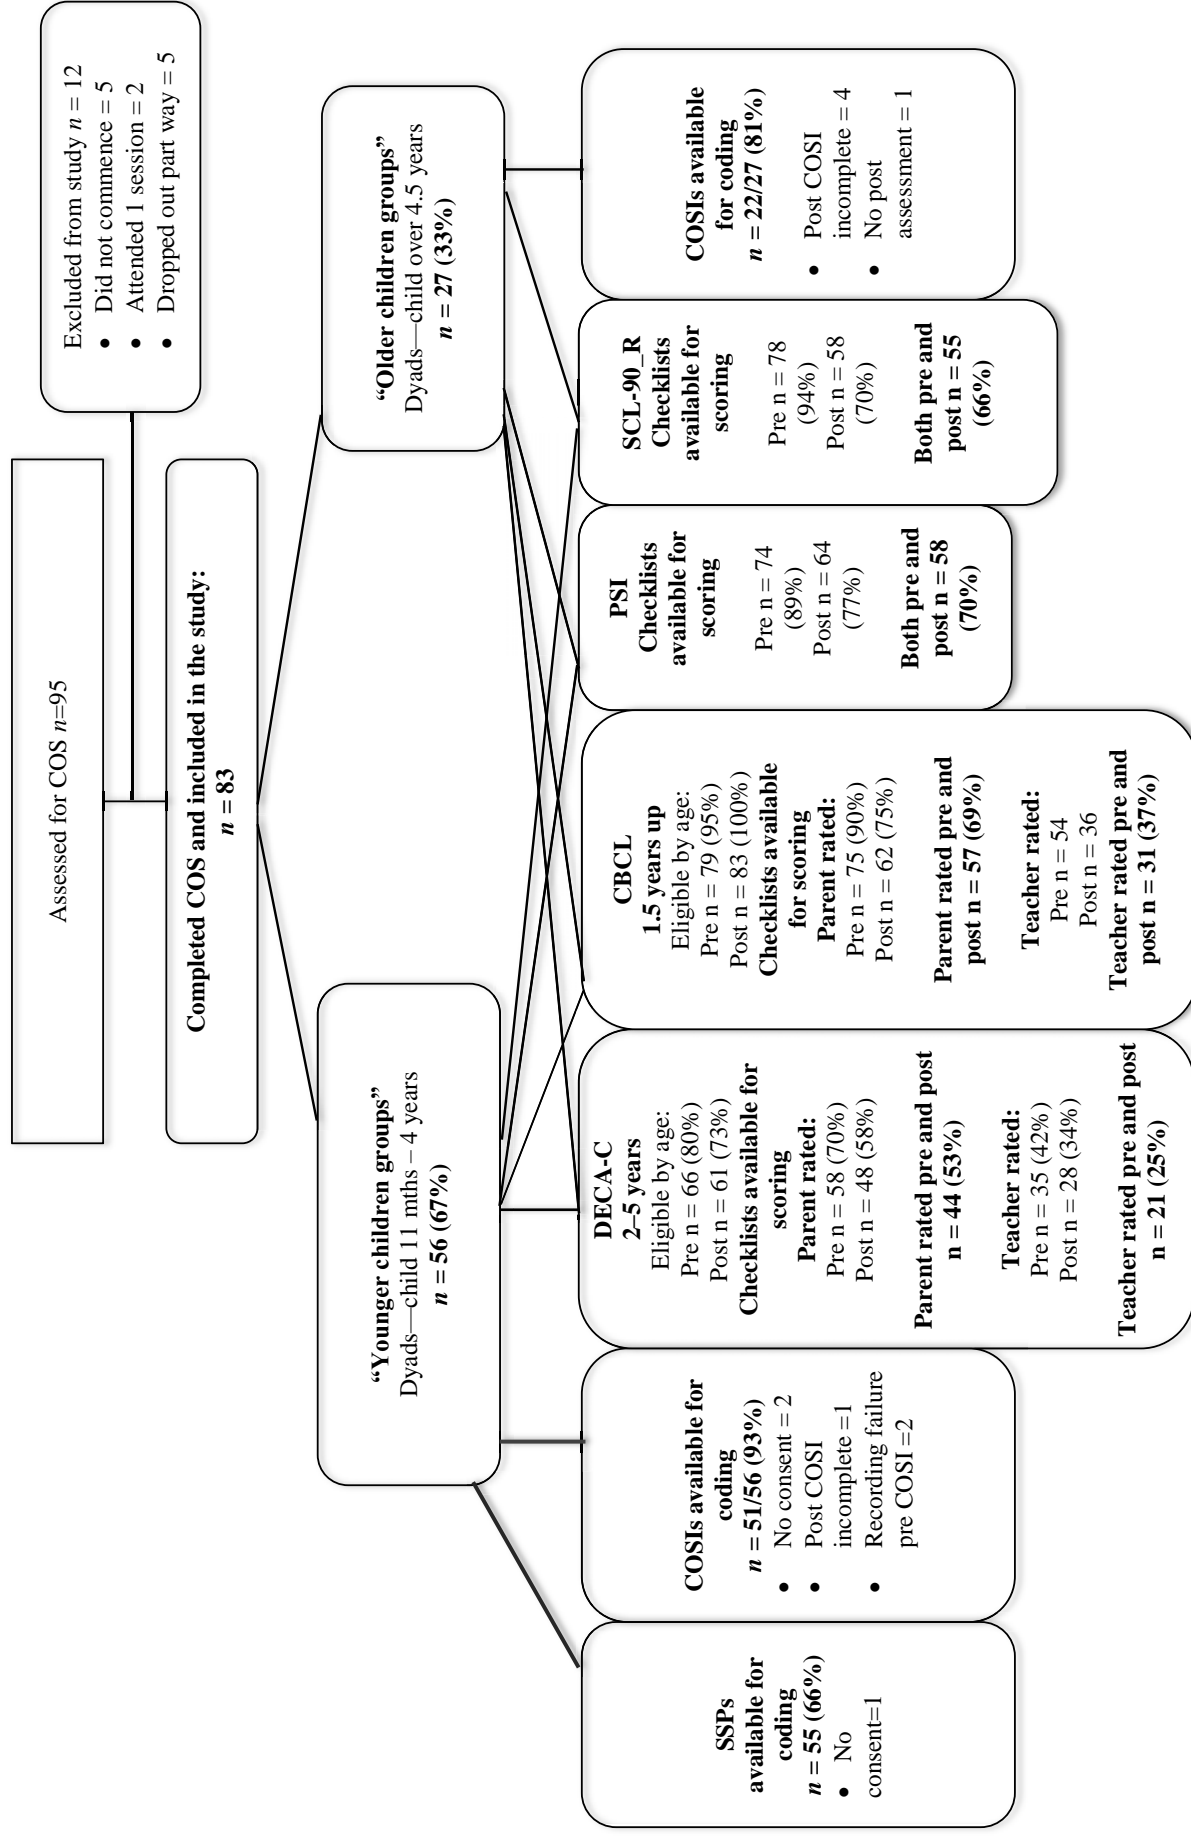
Assessed for COS $n$=95

Excluded from study $n$ = 12
• Did not commence = 5
• Attended 1 session = 2
• Dropped out part way = 5

Completed COS and included in the study: $n$ = 83

"Younger children groups" Dyads—child 11 mths – 4 years $n$ = 56 (67%)

"Older children groups" Dyads—child over 4.5 years $n$ = 27 (33%)

SSPs available for coding $n$ = 55 (66%)
• No consent=1

COSIs available for coding $n$ = 51/56 (93%)
• No consent = 2
• Post COSI incomplete =1
• Recording failure pre COSI =2

DECA-C
2–5 years
Eligible by age:
Pre n = 66 (80%)
Post n = 61 (73%)
Checklists available for scoring
Parent rated:
Pre n = 58 (70%)
Post n = 48 (58%)

Parent rated pre and post n = 44 (53%)

Teacher rated:
Pre n = 35 (42%)
Post n = 28 (34%)
Teacher rated pre and post n = 21 (25%)

CBCL
1.5 years up
Eligible by age:
Pre n = 79 (95%)
Post n = 83 (100%)
Checklists available for scoring
Parent rated:
Pre n = 75 (90%)
Post n = 62 (75%)

Parent rated pre and post n = 57 (69%)

Teacher rated:
Pre n = 54
Post n = 36
Teacher rated pre and post n = 31 (37%)

PSI Checklists available for scoring

Pre n = 74 (89%)
Post n = 64 (77%)

Both pre and post n = 58 (70%)

SCL-90_R Checklists available for scoring

Pre n = 78 (94%)
Post n = 58 (70%)

Both pre and post n = 55 (66%)

COSIs available for coding $n$ = 22/27 (81%)
• Post COSI incomplete = 4
• No post assessment = 1